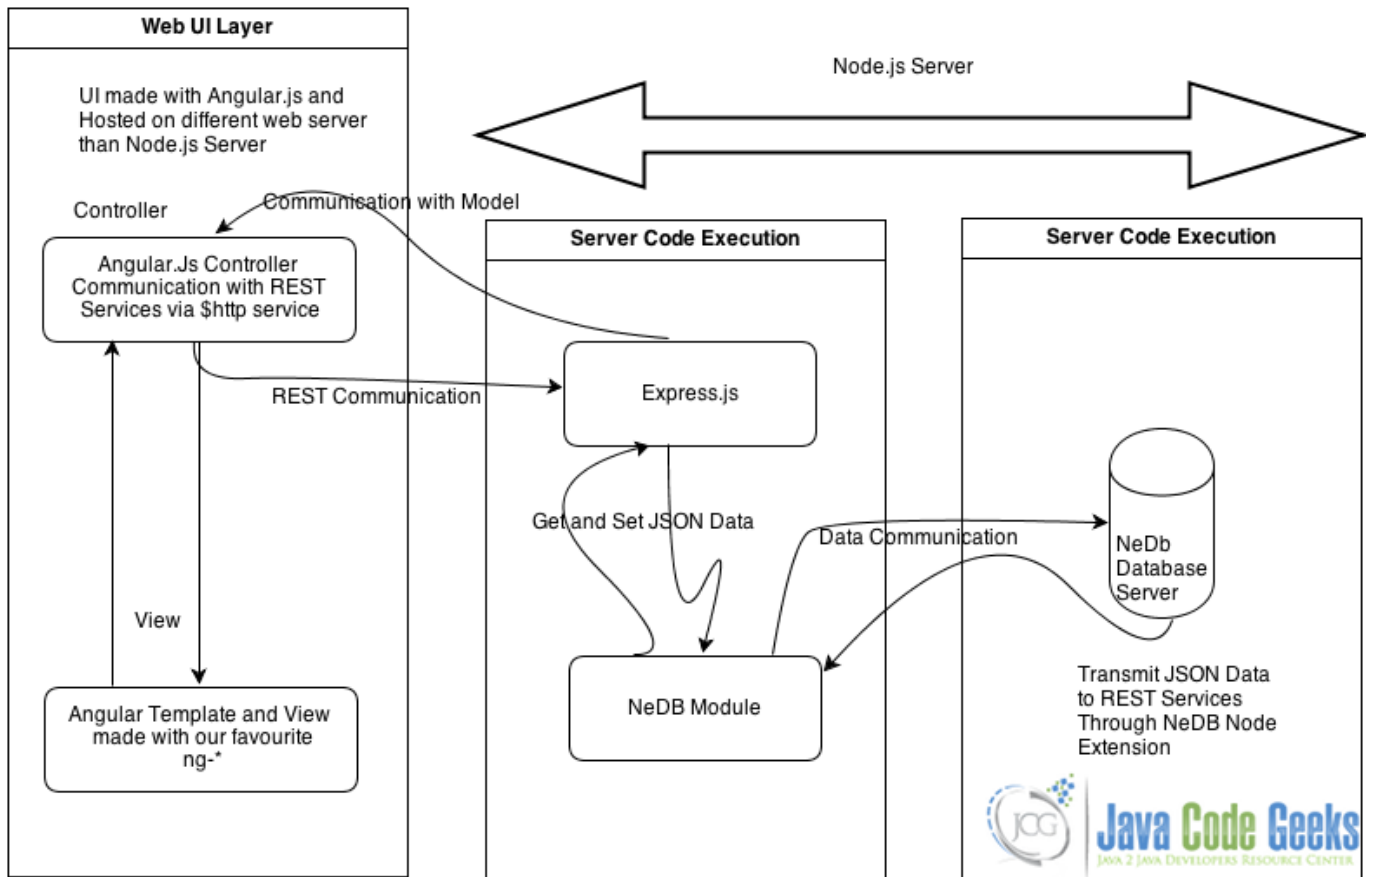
Web UI Layer

UI made with Angular.js and Hosted on different web server than Node.js Server

Node.js Server

Controller

Communication with Model

Angular.Js Controller Communication with REST Services via $http service

Server Code Execution

Server Code Execution

REST Communication

Express.js

Get and Set JSON Data

Data Communication

NeDb Database Server

View

NeDB Module

Transmit JSON Data to REST Services Through NeDB Node Extension

Angular Template and View made with our favourite ng-*

JCG

Java Code Geeks

JAVA 2 JAVA DEVELOPERS RESOURCE CENTER